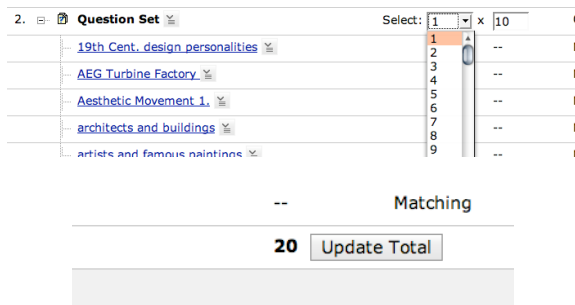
2. Question Set

Select: 1 x 10

1
2
3
4
5
6
7
8
9

19th Cent. design personalities --

AEG Turbine Factory --

Aesthetic Movement 1. --

architects and buildings --

artists and famous paintings

-- Matching

20 Update Total